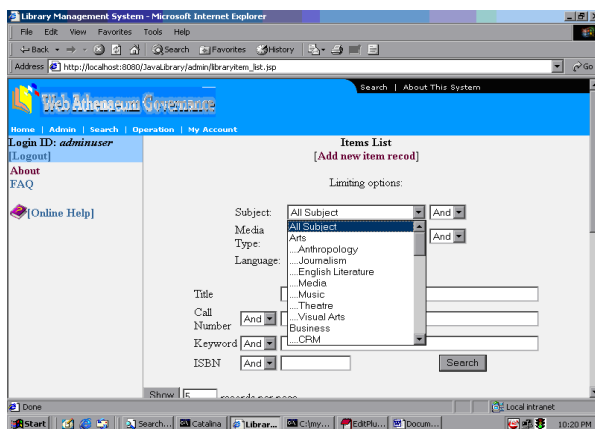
Library Management System - Microsoft Internet Explorer

File Edit View Favorites Tools Help

Back Search Favorites History

Address http://localhost:8080/JavaLibrary/admin/libraryitem_list.jsp Go

Web Athenaeum Governance

Search | About This System

Home | Admin | Search | Operation | My Account

Login ID: adminuser
[Logout]
About
FAQ

[Online Help]

Items List
[Add new item recod]

Limiting options:

Subject: All Subject And

Media Type: And

Language:

All Subject
Arts
....Anthropology
....Journalism
....English Literature
....Media
....Music
....Theatre
....Visual Arts
Business
....CRM

Title

Call Number And

Keyword And

ISBN And Search

Show 5 records per page

Done

Local intranet

Start Search... Catalina Librar... C:\my... EditPlu... Docum... 10:20 PM